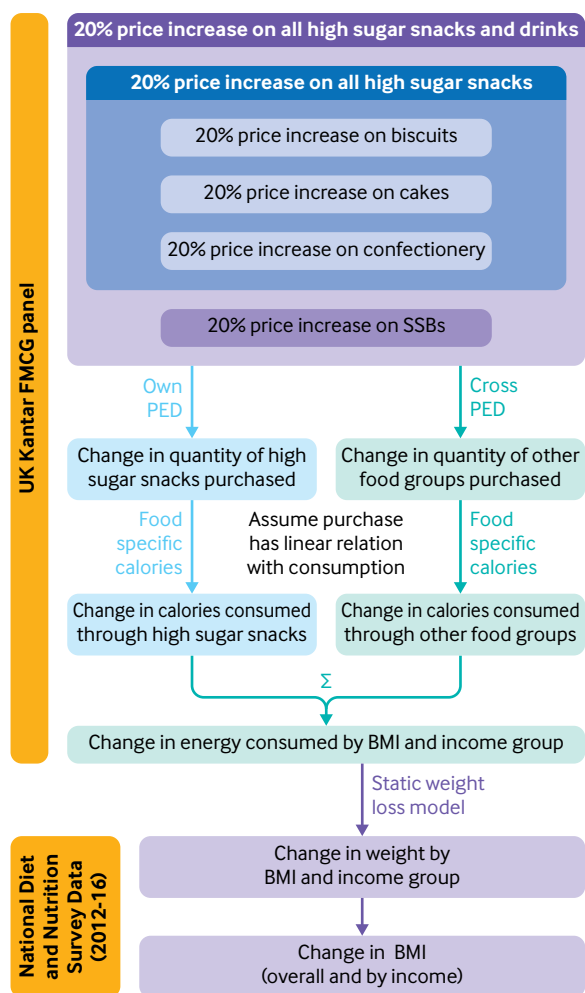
UK Kantar FMCG panel

20% price increase on all high sugar snacks and drinks

20% price increase on all high sugar snacks

20% price increase on biscuits

20% price increase on cakes

20% price increase on confectionery

20% price increase on SSBs

Own PED

Cross PED

Change in quantity of high sugar snacks purchased

Change in quantity of other food groups purchased

Food specific calories

Assume purchase has linear relation with consumption

Food specific calories

Change in calories consumed through high sugar snacks

Change in calories consumed through other food groups

$\Sigma$

Change in energy consumed by BMI and income group

Static weight loss model

National Diet and Nutrition Survey Data (2012-16)

Change in weight by BMI and income group

Change in BMI (overall and by income)